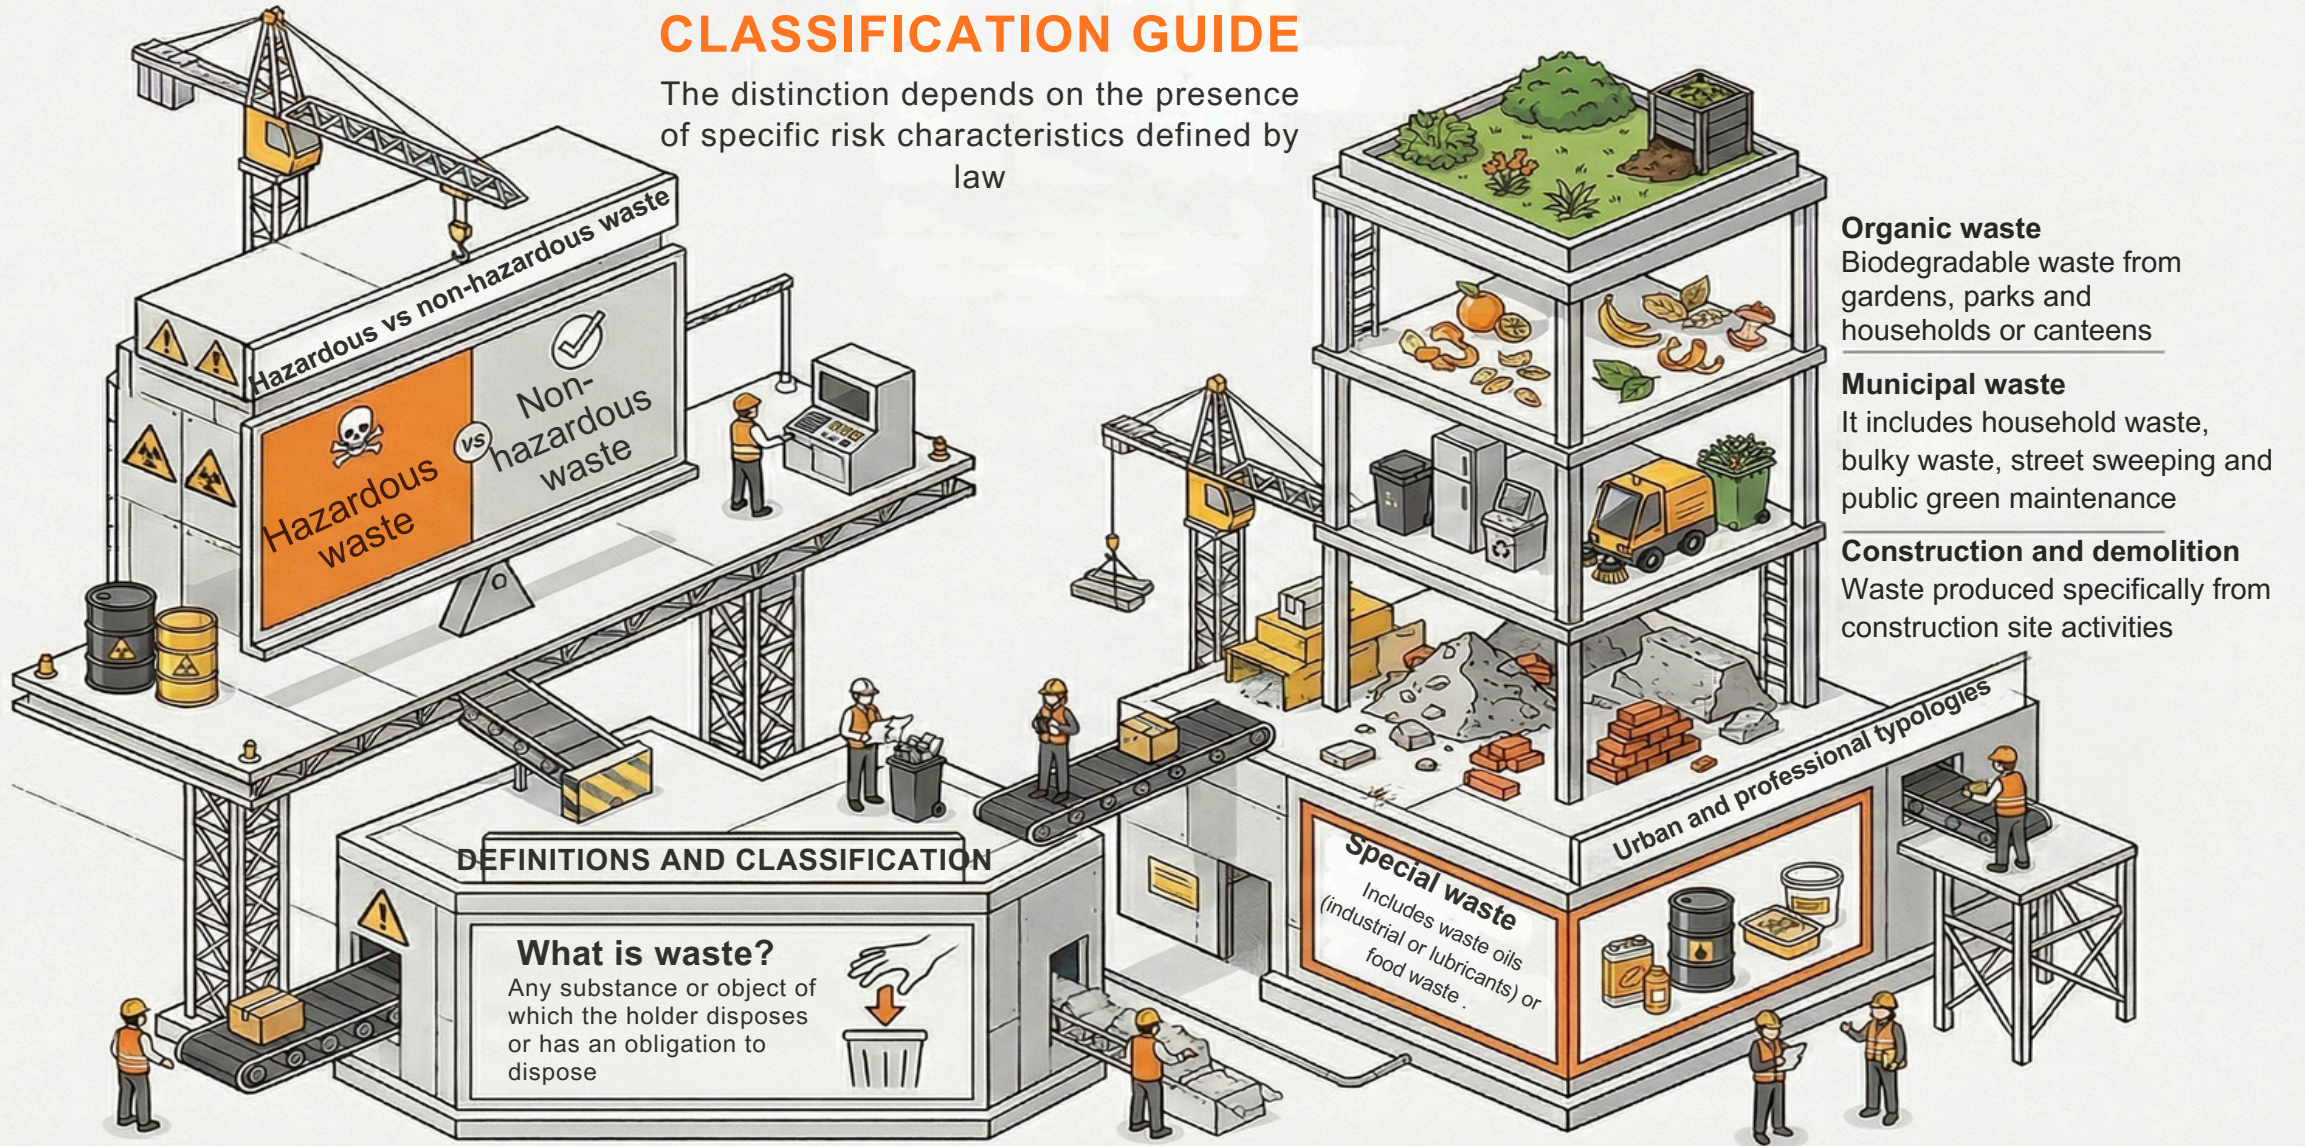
CLASSIFICATION GUIDE

The distinction depends on the presence of specific risk characteristics defined by law

Hazardous vs non-hazardous waste

Hazardous waste

vs

Non-hazardous waste

Organic waste
Biodegradable waste from gardens, parks and households or canteens

Municipal waste
It includes household waste, bulky waste, street sweeping and public green maintenance

Construction and demolition
Waste produced specifically from construction site activities

Urban and professional typologies

Special waste
Includes waste oils (industrial or lubricants) or food waste .

DEFINITIONS AND CLASSIFICATION

What is waste?
Any substance or object of which the holder disposes or has an obligation to dispose